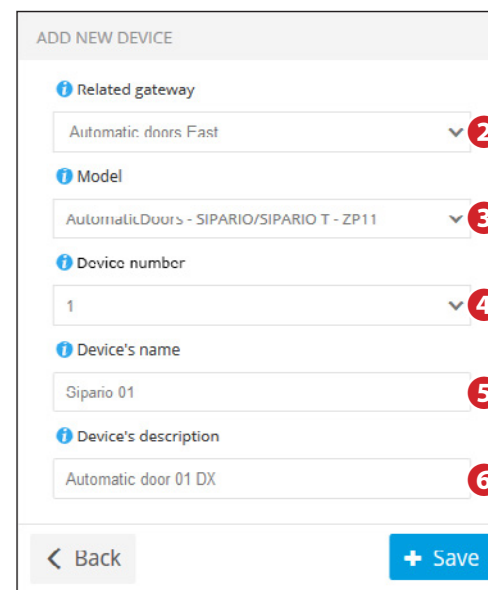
ADD NEW DEVICE

Related gateway

Automatic doors East

2

Model

AutomaticDoors - SIPARIO/SIPARIO T - ZP11

3

Device number

1

4

Device's name

Sipario 01

5

Device's description

Automatic door 01 DX

6

Back

+ Save